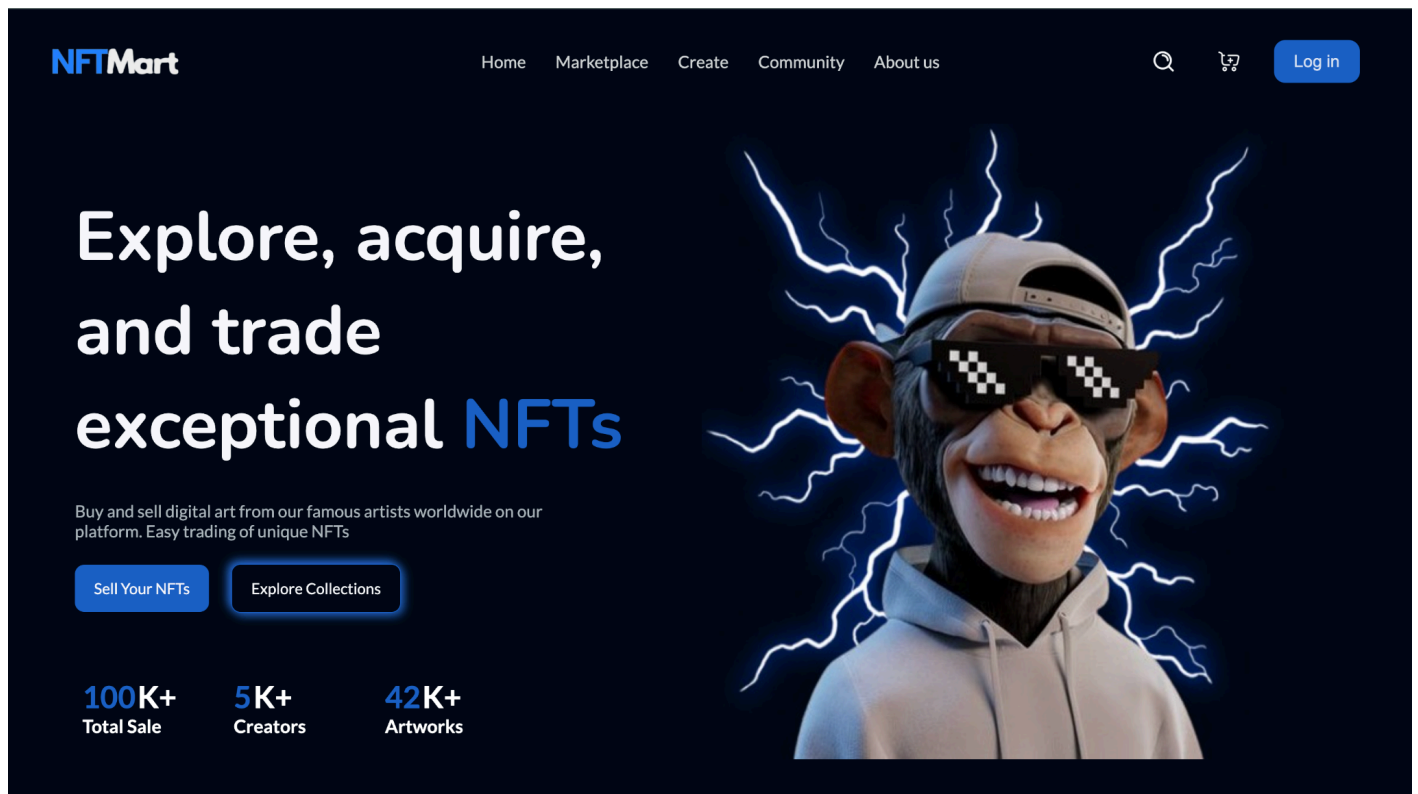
NFTMart

Home Marketplace Create Community About us

Log in

Explore, acquire, and trade exceptional NFTs

Buy and sell digital art from our famous artists worldwide on our platform. Easy trading of unique NFTs

Sell Your NFTs

Explore Collections

100K+
Total Sale

5K+
Creators

42K+
Artworks